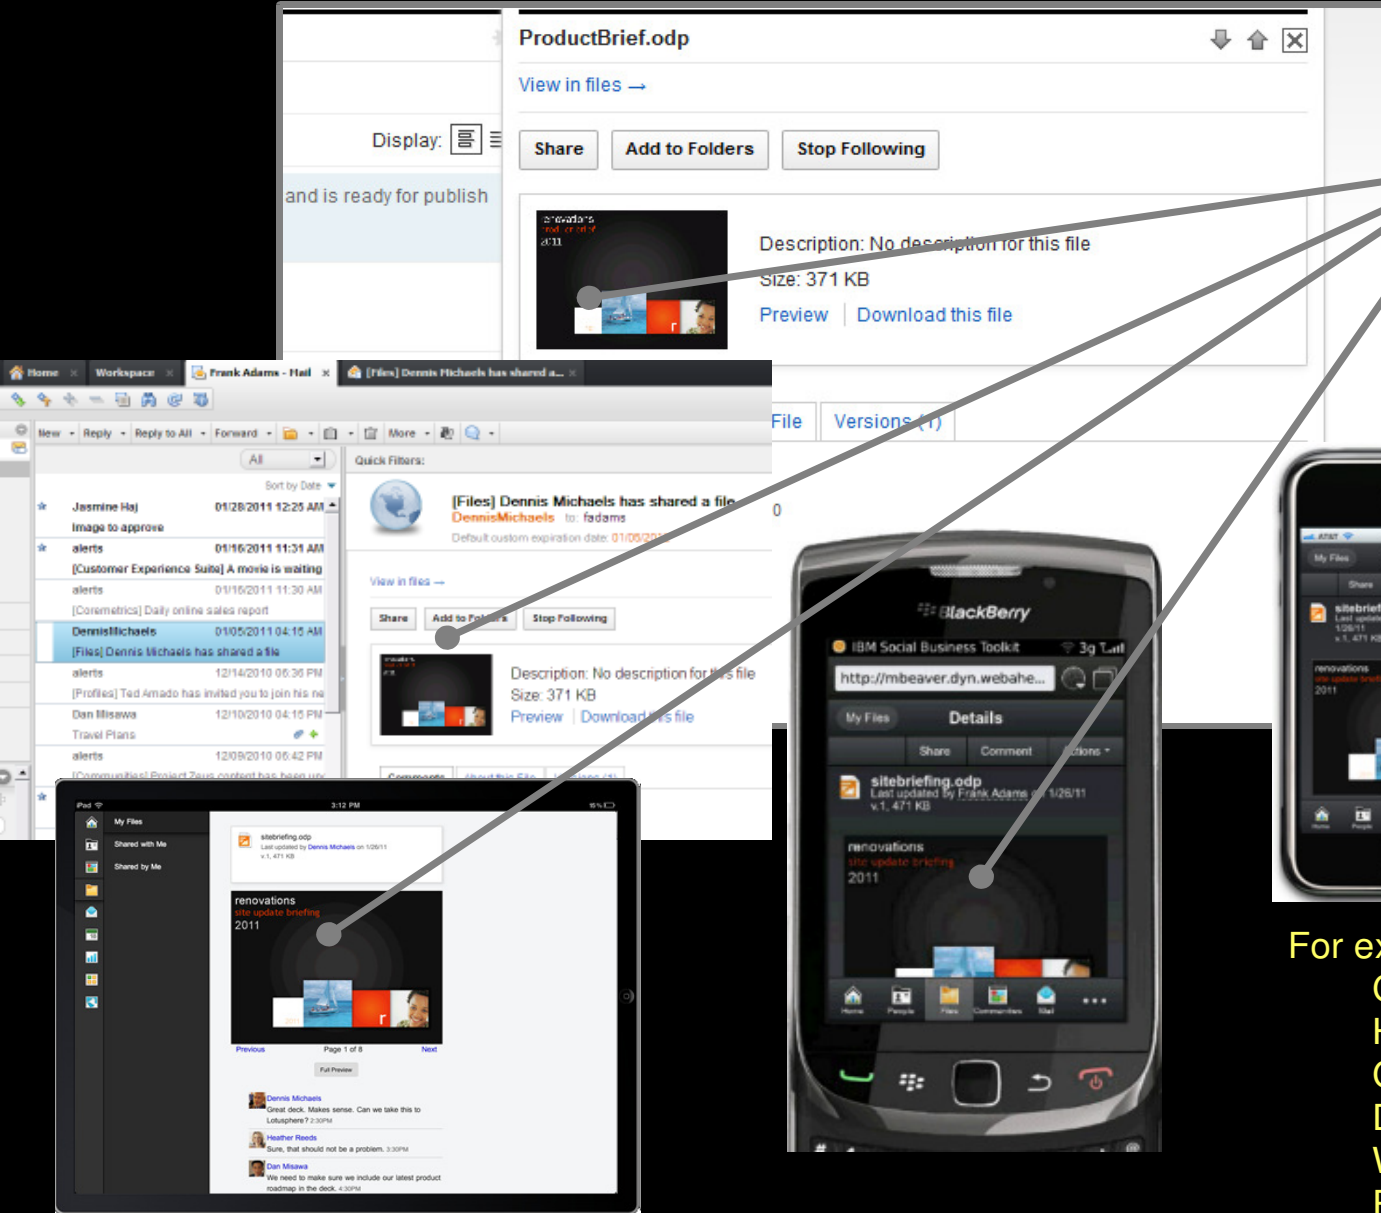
ProductBrief.odp

View in files →

Share Add to Folders Stop Following

Display:

and is ready for publish

Description: No description for this file
Size: 371 KB
Preview | Download this file

File Versions (1)

Home Workspace Frank Adams - Mail [Files] Dennis Michaels has shared a...

New Reply Reply to All Forward More

All

Sort by Date

Jasmine Haj 01/28/2011 12:25 AM
Image to approve
alerts 01/16/2011 11:31 AM
[Customer Experience Suite] A movie is waiting
alerts 01/16/2011 11:30 AM
[Coremetrics] Daily online sales report
DennisMichaels 01/05/2011 04:15 AM
[Files] Dennis Michaels has shared a file
alerts 12/14/2010 06:36 PM
[Profiles] Ted Amado has invited you to join his ne
Dan Misawa 12/10/2010 04:15 PM
Travel Plans
alerts 12/09/2010 06:42 PM
[Communities] Project Zeus content has been up

Quick Filters:

[Files] Dennis Michaels has shared a file
DennisMichaels to: fadams
Default custom expiration date: 01/06/20

View in files →

Share Add to Folders Stop Following

Description: No description for this file
Size: 371 KB
Preview | Download this file

0

iPad 3:12 PM
My Files
Shared with Me
Shared by Me

sitebriefing.odp
Last updated by Dennis Michaels on 1/26/11
v.1, 471 KB

renovations
site update briefing
2011

Previous Page 1 of 8 Next
Full Preview

Dennis Michaels
Great deck. Makes sense. Can we take this to Lotusphere? 2:30PM
Heather Reeds
Sure, that should not be a problem. 3:30PM
Dan Misawa
We need to make sure we include our latest product roadmap in the deck. 4:30PM

BlackBerry
IBM Social Business Toolkit 3g
http://mbeaver.dyn.webahe...
My Files Details
Share Comment Actions
sitebriefing.odp
Last updated by Frank Adams on 1/26/11
v.1, 471 KB
renovations
site update briefing
2011
Home People Files Communities Mail ...

AT&T
My Files
Share
sitebrief
Last upda
1/26/11
v.1, 471 KB
renovations
site update brief
2011
Home People

For ex
C
H
C
D
W
F